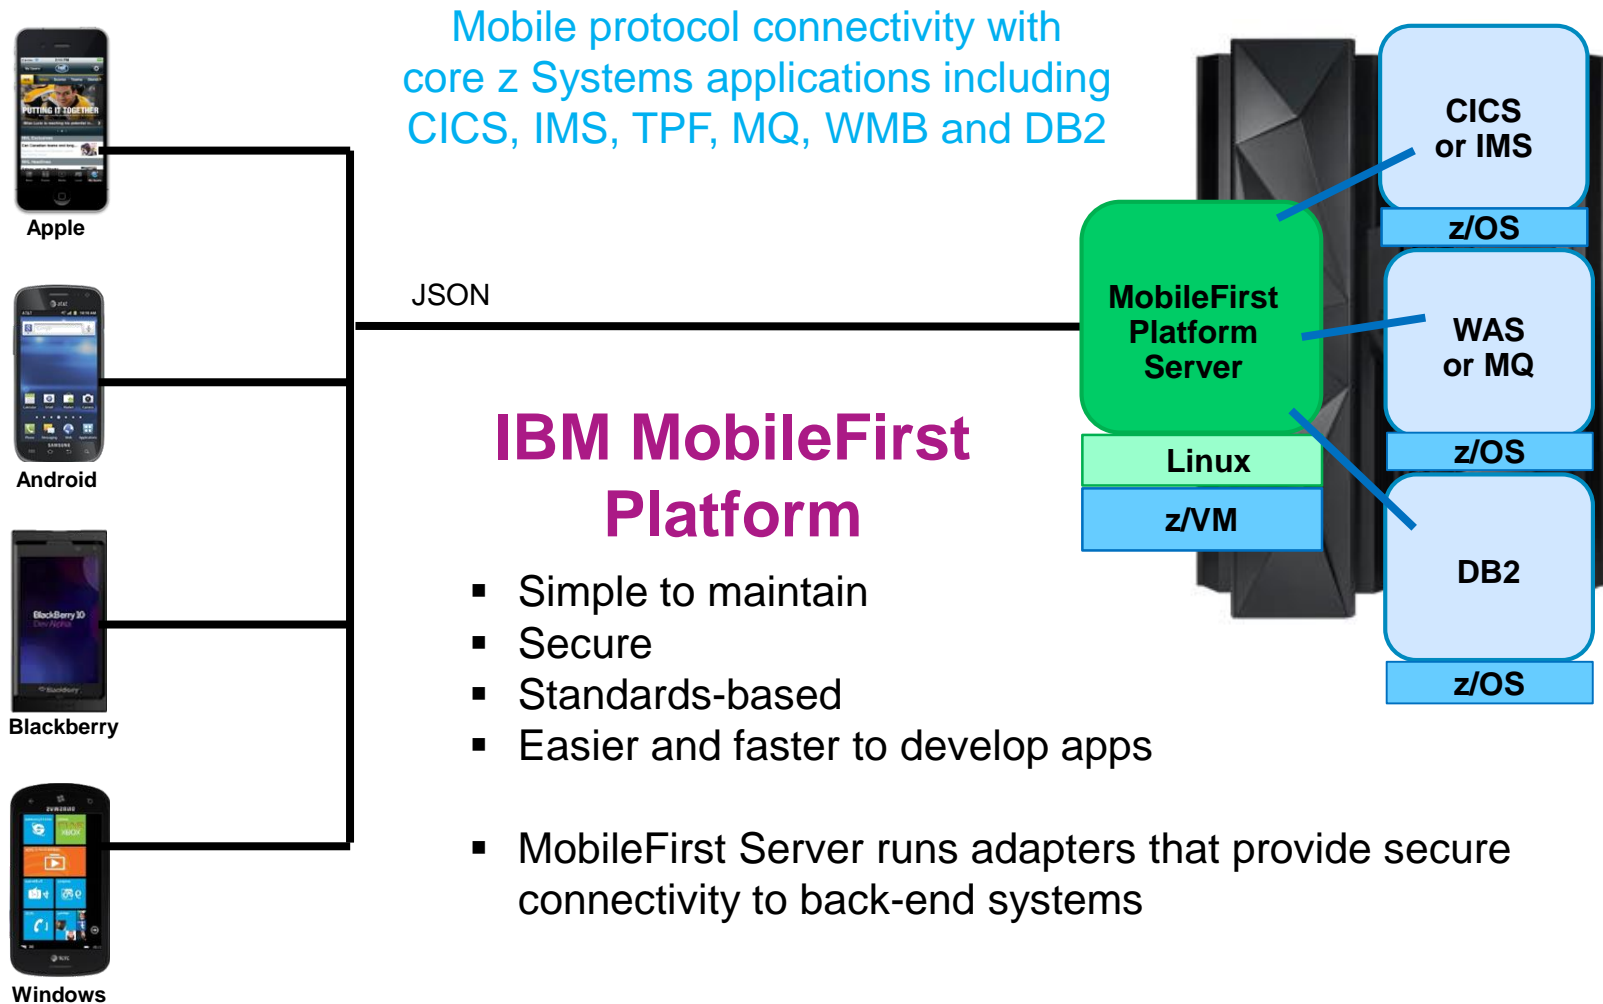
Mobile protocol connectivity with core z Systems applications including CICS, IMS, TPF, MQ, WMB and DB2

Apple

Android

Blackberry

Windows

JSON

MobileFirst Platform Server

Linux

z/VM

CICS or IMS

z/OS

WAS or MQ

z/OS

DB2

z/OS

IBM MobileFirst Platform

▪ Simple to maintain
▪ Secure
▪ Standards-based
▪ Easier and faster to develop apps

▪ MobileFirst Server runs adapters that provide secure connectivity to back-end systems